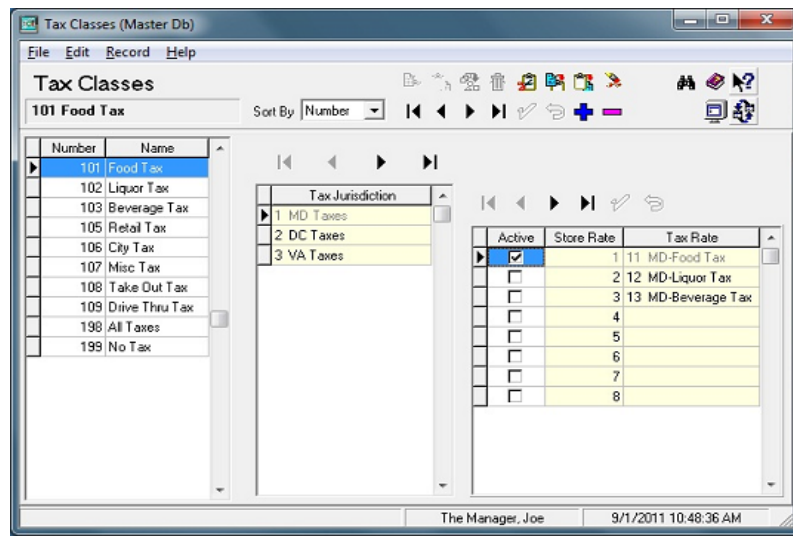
Tax Classes (Master Db)

File Edit Record Help

Tax Classes

101 Food Tax

Sort By Number

| Number | Name |
|---|---|
| 101 | Food Tax |
| 102 | Liquor Tax |
| 103 | Beverage Tax |
| 105 | Retail Tax |
| 106 | City Tax |
| 107 | Misc Tax |
| 108 | Take Out Tax |
| 109 | Drive Thru Tax |
| 198 | All Taxes |
| 199 | No Tax |

| Tax Jurisdiction |
|---|
| 1 MD Taxes |
| 2 DC Taxes |
| 3 VA Taxes |

| Active | Store Rate | Tax Rate |
|---|---|---|
| ☑ | 1 | 11 MD-Food Tax |
| ☐ | 2 | 12 MD-Liquor Tax |
| ☐ | 3 | 13 MD-Beverage Tax |
| ☐ | 4 | |
| ☐ | 5 | |
| ☐ | 6 | |
| ☐ | 7 | |
| ☐ | 8 | |

The Manager, Joe | 9/1/2011 10:48:36 AM